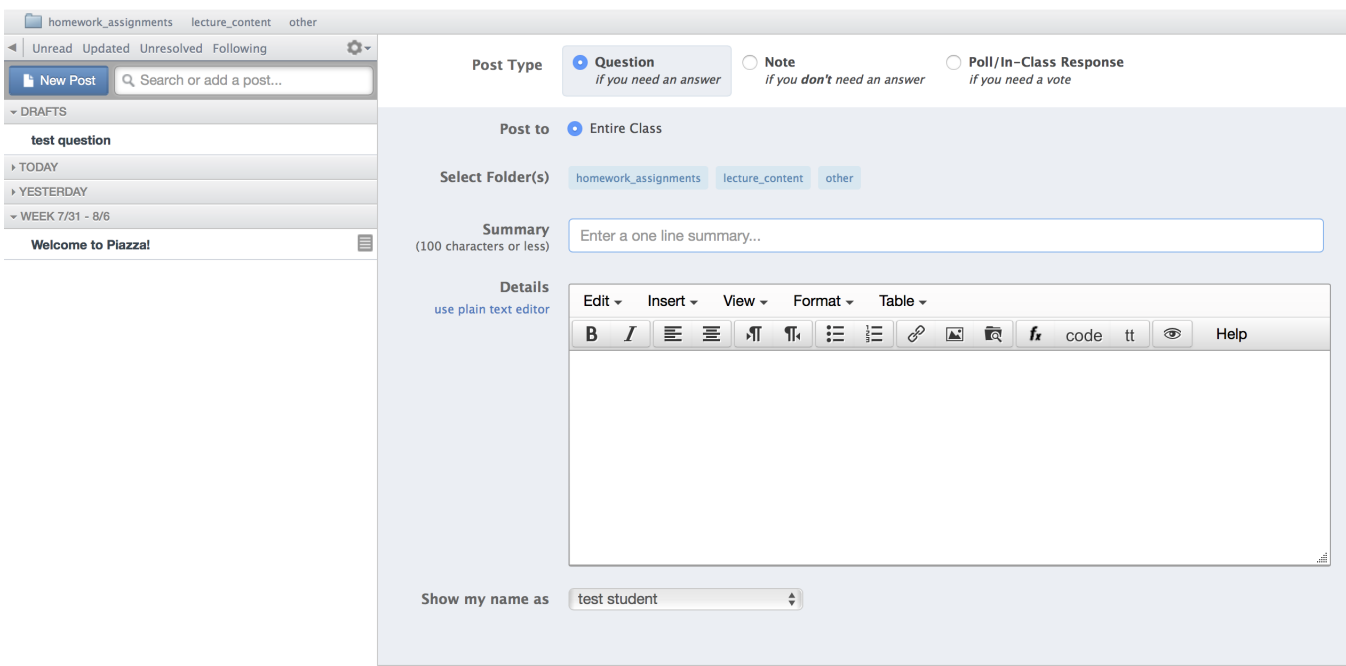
homework_assignments lecture_content other

Unread Updated Unresolved Following

New Post

Search or add a post...

DRAFTS

test question

TODAY

YESTERDAY

WEEK 7/31 - 8/6

Welcome to Piazza!

Post Type

Question
if you need an answer

Note
if you **don't** need an answer

Poll/In-Class Response
if you need a vote

Post to Entire Class

Select Folder(s) homework_assignments lecture_content other

Summary
(100 characters or less)

Enter a one line summary...

Details
use plain text editor

Edit Insert View Format Table

B I code tt Help

Show my name as test student